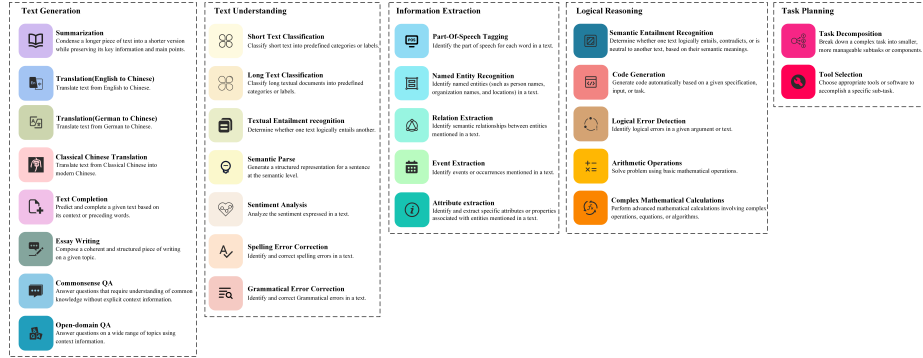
Text Generation

Summarization
Condense a longer piece of text into a shorter version while preserving its key information and main points.

Translation(English to Chinese)
Translate text from English to Chinese.

Translation(German to Chinese)
Translate text from German to Chinese.

Classical Chinese Translation
Translate text from Classical Chinese into modern Chinese.

Text Completion
Predict and complete a given text based on its context or preceding words.

Essay Writing
Compose a coherent and structured piece of writing on a given topic.

Commonsense QA
Answer questions that require understanding of common knowledge without explicit context information.

Open-domain QA
Answer questions on a wide range of topics using context information.

Text Understanding

Short Text Classification
Classify short text into predefined categories or labels.

Long Text Classification
Classify long textual documents into predefined categories or labels.

Textual Entailment recognition
Determine whether one text logically entails another.

Semantic Parse
Generate a structured representation for a sentence at the semantic level.

Sentiment Analysis
Analyze the sentiment expressed in a text.

Spelling Error Correction
Identify and correct spelling errors in a text.

Grammatical Error Correction
Identify and correct Grammatical errors in a text.

Information Extraction

Part-Of-Speech Tagging
Identify the part of speech for each word in a text.

Named Entity Recognition
Identify named entities (such as person names, organization names, and locations) in a text.

Relation Extraction
Identify semantic relationships between entities mentioned in a text.

Event Extraction
Identify events or occurrences mentioned in a text.

Attribute extraction
Identify and extract specific attributes or properties associated with entities mentioned in a text.

Logical Reasoning

Semantic Entailment Recognition
Determine whether one text logically entails, contradicts, or is neutral to another text, based on their semantic meanings.

Code Generation
Generate code automatically based on a given specification, input, or task.

Logical Error Detection
Identify logical errors in a given argument or text.

Arithmetic Operations
Solve problem using basic mathematical operations.

Complex Mathematical Calculations
Perform advanced mathematical calculations involving complex operations, equations, or algorithms.

Task Planning

Task Decomposition
Break down a complex task into smaller, more manageable subtasks or components.

Tool Selection
Choose appropriate tools or software to accomplish a specific sub-task.